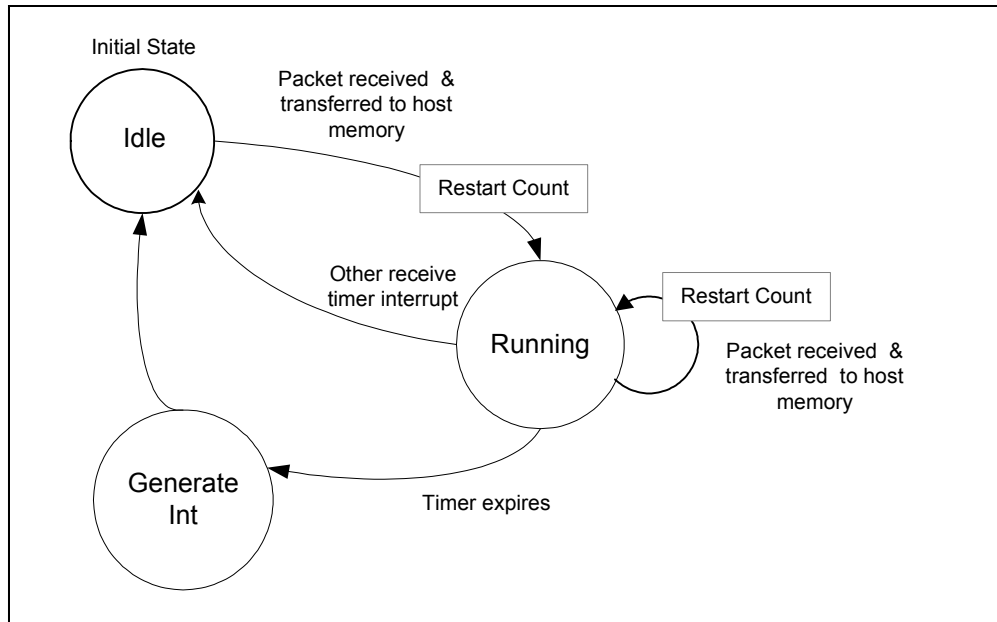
Initial State

Idle

Packet received & transferred to host memory

Restart Count

Other receive timer interrupt

Running

Restart Count

Packet received & transferred to host memory

Generate Int

Timer expires